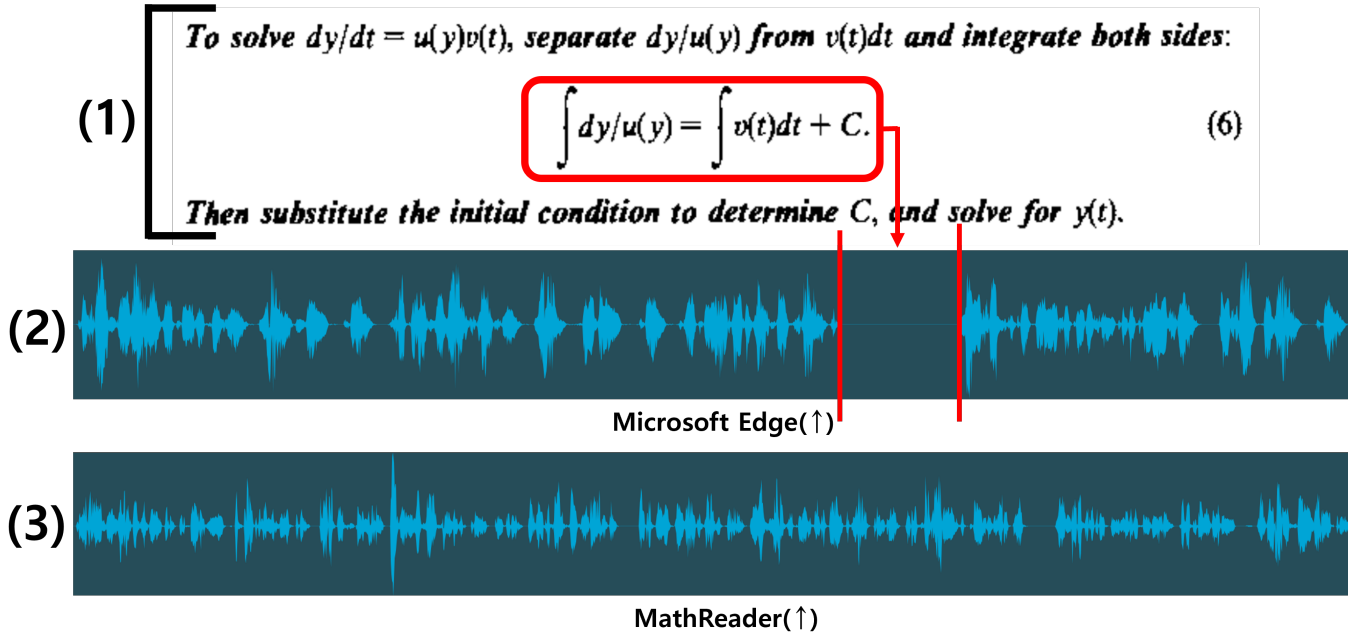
(1)

To solve $dy/dt = u(y)v(t)$, separate $dy/u(y)$ from $v(t)dt$ and integrate both sides:

$$\int dy/u(y) = \int v(t)dt + C. \quad (6)$$

Then substitute the initial condition to determine $C$, and solve for $y(t)$.

(2)

Microsoft Edge(↑)

(3)

MathReader(↑)